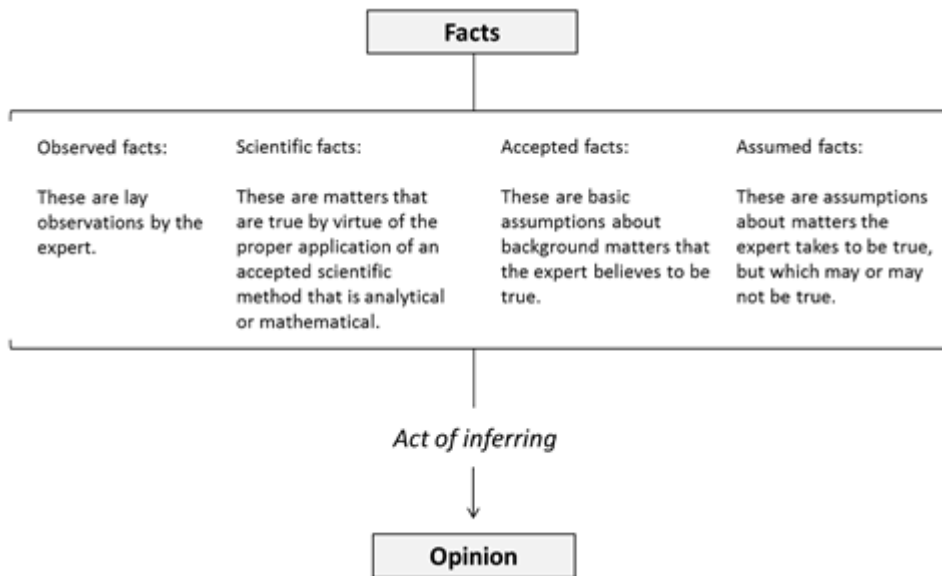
Facts

Observed facts:

These are lay observations by the expert.

Scientific facts:

These are matters that are true by virtue of the proper application of an accepted scientific method that is analytical or mathematical.

Accepted facts:

These are basic assumptions about background matters that the expert believes to be true.

Assumed facts:

These are assumptions about matters the expert takes to be true, but which may or may not be true.

Act of inferring

Opinion